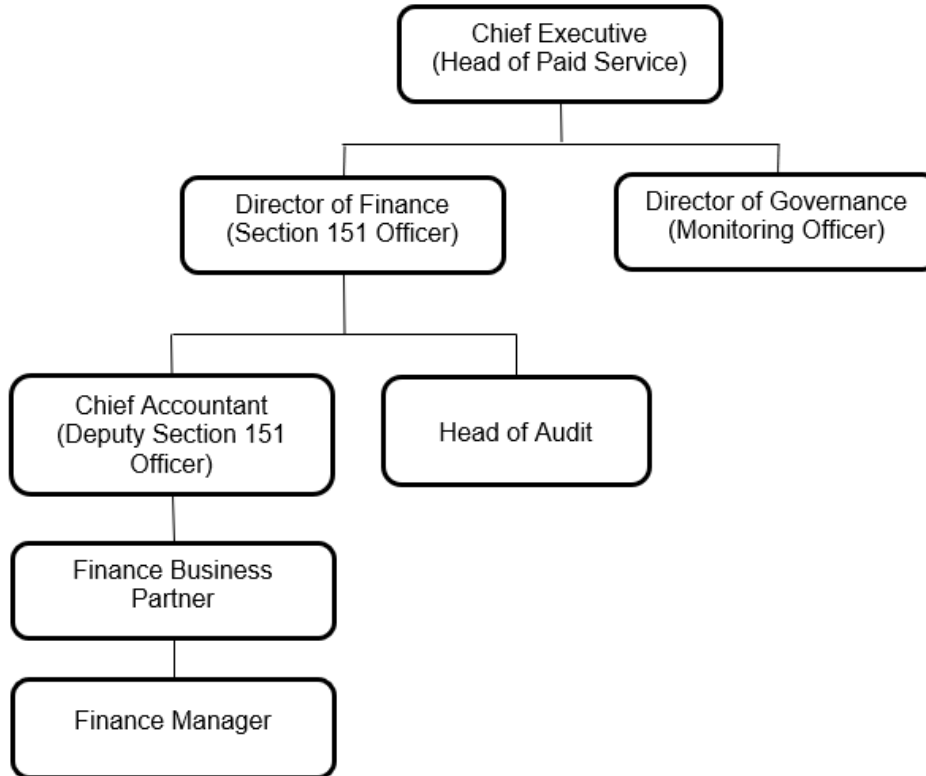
Chief Executive (Head of Paid Service)

Director of Finance (Section 151 Officer)

Director of Governance (Monitoring Officer)

Chief Accountant (Deputy Section 151 Officer)

Head of Audit

Finance Business Partner

Finance Manager